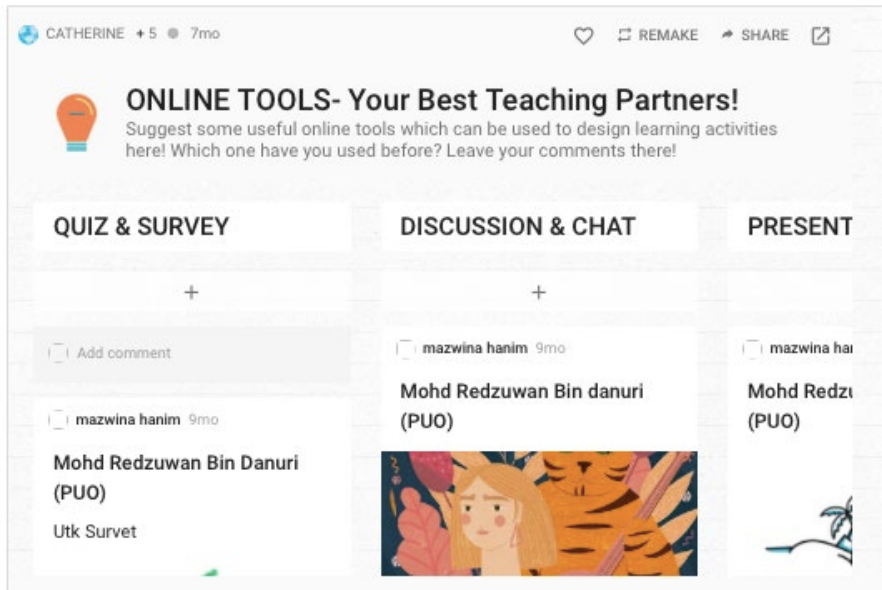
CATHERINE +5 • 7mo

REMAKE SHARE

ONLINE TOOLS- Your Best Teaching Partners!

Suggest some useful online tools which can be used to design learning activities here! Which one have you used before? Leave your comments there!

QUIZ & SURVEY

+

Add comment

mazwina hanim 9mo

Mohd Redzuwan Bin Danuri (PUO)

Utk Survet

DISCUSSION & CHAT

+

mazwina hanim 9mo

Mohd Redzuwan Bin danuri (PUO)

PRESENT

mazwina ha

Mohd Redzu

(PUO)